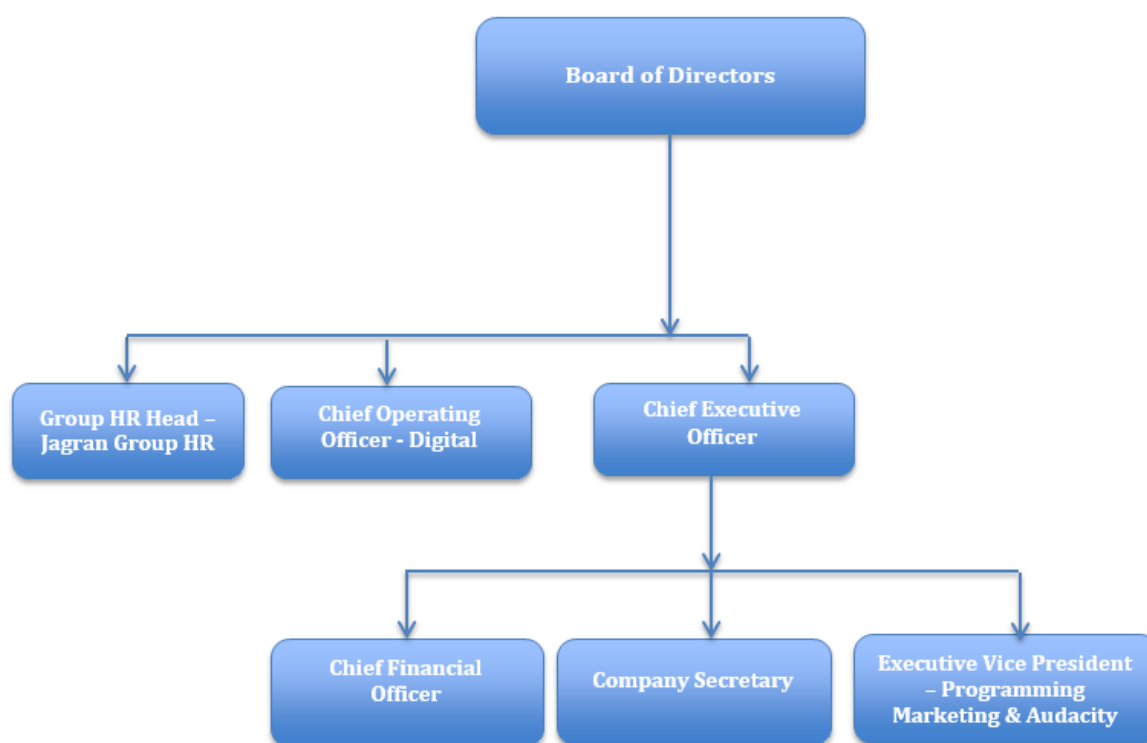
Board of Directors

Group HR Head – Jagran Group HR

Chief Operating Officer - Digital

Chief Executive Officer

Chief Financial Officer

Company Secretary

Executive Vice President – Programming Marketing & Audacity